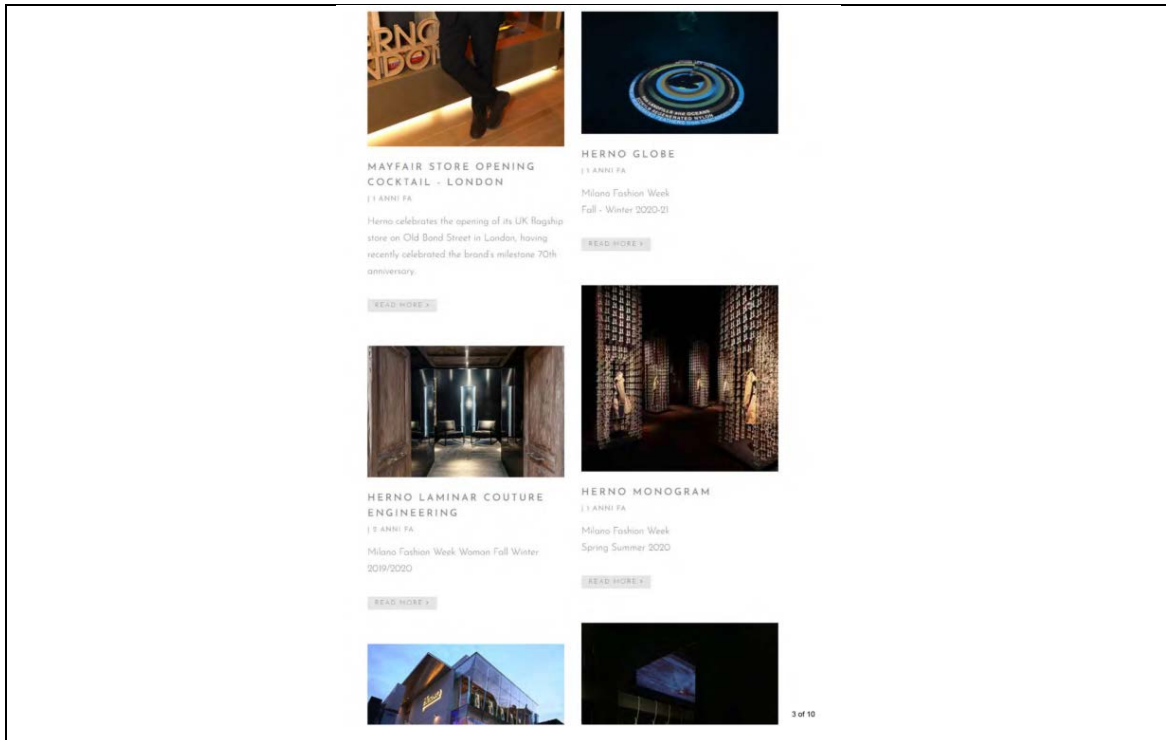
MAYFAIR STORE OPENING COCKTAIL - LONDON

| 1 ANNI FA

Herno celebrates the opening of its UK flagship store on Old Bond Street in London, having recently celebrated the brand's milestone 70th anniversary.

READ MORE »

HERNO GLOBE

| 1 ANNI FA

Milano Fashion Week Fall - Winter 2020-21

READ MORE »

HERNO LAMINAR COUTURE ENGINEERING

| 2 ANNI FA

Milano Fashion Week Woman Fall Winter 2019/2020

READ MORE »

HERNO MONOGRAM

| 1 ANNI FA

Milano Fashion Week Spring Summer 2020

READ MORE »

3 of 10